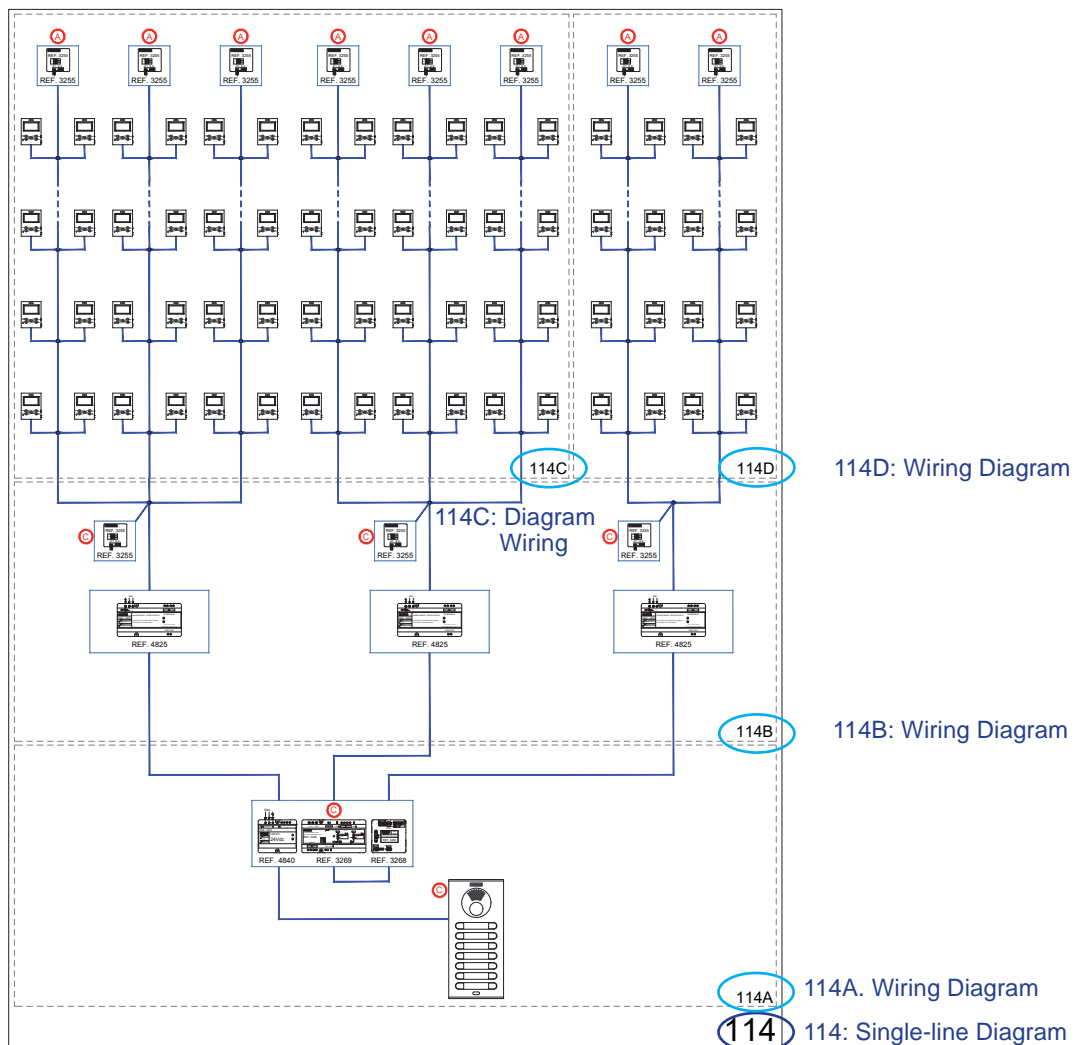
A
REF. 3255
A
REF. 3255
A
REF. 3255
A
REF. 3255
A
REF. 3255
A
REF. 3255
A
REF. 3255
A
REF. 3255

114C
114D
114D: Wiring Diagram

C
REF. 3255
C
REF. 3255
114C: Diagram Wiring
C
REF. 3255

REF. 4825
REF. 4825
REF. 4825

114B
114B: Wiring Diagram

C
REF. 4840
REF. 3269
REF. 3268
C

114A
114A. Wiring Diagram
114
114: Single-line Diagram